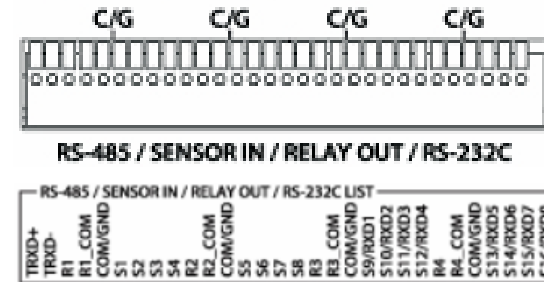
C/G C/G C/G C/G

RS-485 / SENSOR IN / RELAY OUT / RS-232C

RS-485 / SENSOR IN / RELAY OUT / RS-232C LIST

TRXD+
TRXD-
R1
R1_COM
COM/GND
S1
S2
S3
S4
R2
R2_COM
COM/GND
S5
S6
S7
S8
R3
R3_COM
COM/GND
S9/RXD1
S10/RXD2
S11/RXD3
S12/RXD4
R4
R4_COM
COM/GND
S13/RXD5
S14/RXD6
S15/RXD7
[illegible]